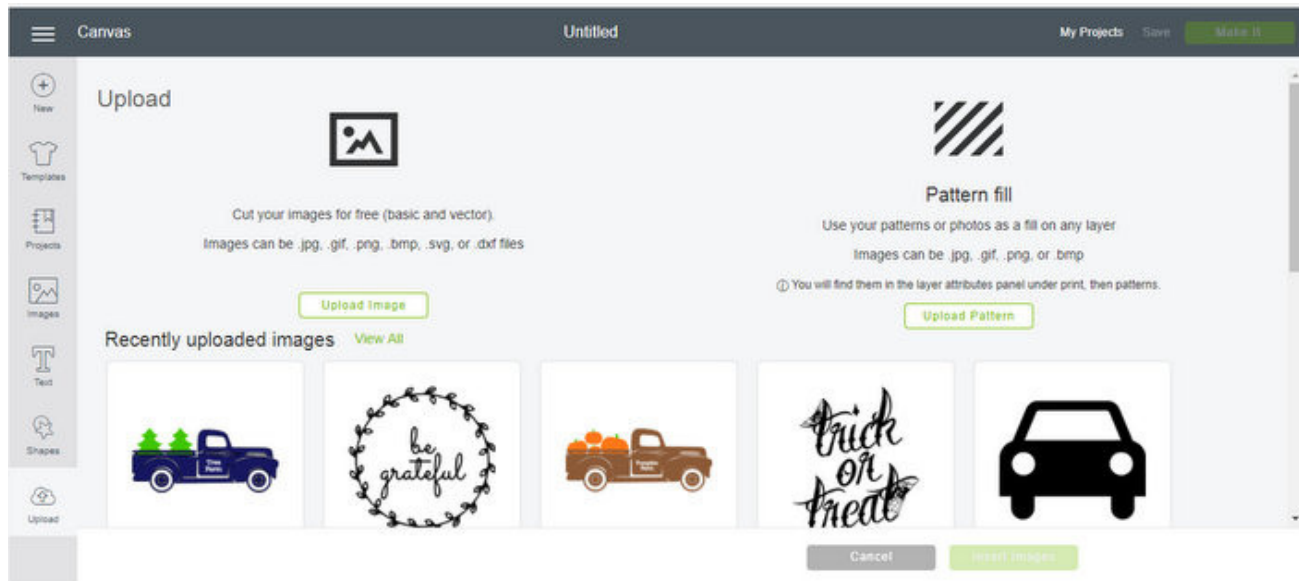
Canvas

Untitled

My Projects Save Make It

New

Templates

Projects

Images

Text

Shapes

Upload

Upload

Cut your images for free (basic and vector).

Images can be .jpg, .gif, .png, .bmp, .svg, or .dxf files

Upload Image

Pattern fill

Use your patterns or photos as a fill on any layer

Images can be .jpg, .gif, .png, or .bmp

ⓘ You will find them in the layer attributes panel under print, then patterns.

Upload Pattern

Recently uploaded images View All

be grateful

trick or treat

Cancel Insert Images